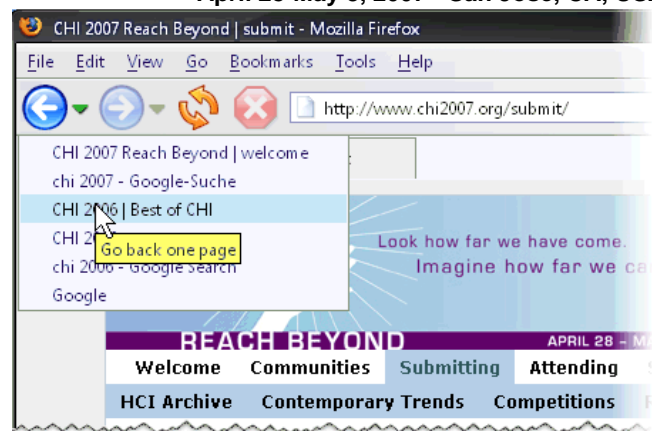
April 28-May 3, 2007 • San Jose, CA, USA

CHI 2007 Reach Beyond | submit - Mozilla Firefox

File Edit View Go Bookmarks Tools Help

http://www.chi2007.org/submit/

CHI 2007 Reach Beyond | welcome
chi 2007 - Google-Suche
CHI 2006 | Best of CHI
CHI 2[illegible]
chi 2006 - Google Search
Google

Go back one page

Look how far we have come.
Imagine how far we ca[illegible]

REACH BEYOND
APRIL 28 - M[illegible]

Welcome Communities Submitting Attending
HCI Archive Contemporary Trends Competitions